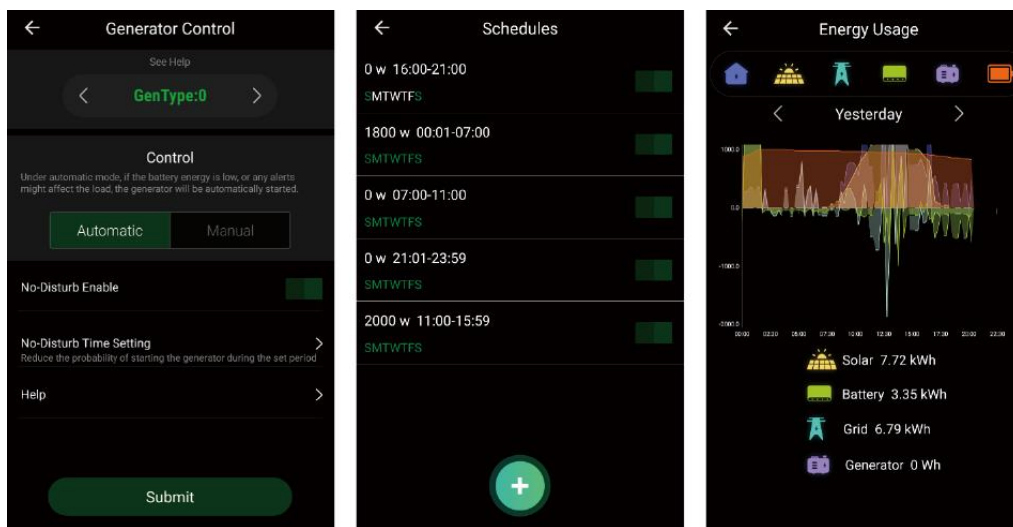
←
Generator Control

See Help

<
GenType:0
>

Control

Under automatic mode, if the battery energy is low, or any alerts might affect the load, the generator will be automatically started.

Automatic
Manual

No-Disturb Enable

No-Disturb Time Setting
Reduce the probability of starting the generator during the set period
>

Help
>

Submit

←
Schedules

0 w 16:00-21:00
SMTWTFS

1800 w 00:01-07:00
SMTWTFS

0 w 07:00-11:00
SMTWTFS

0 w 21:01-23:59
SMTWTFS

2000 w 11:00-15:59
SMTWTFS

+

←
Energy Usage

<
Yesterday
>

1000.0
0.0
-1000.0
-2000.0

00:00 02:30 05:00 07:30 10:00 12:30 15:00 17:30 20:00 22:30

Solar 7.72 kWh
Battery 3.35 kWh
Grid 6.79 kWh
Generator 0 Wh